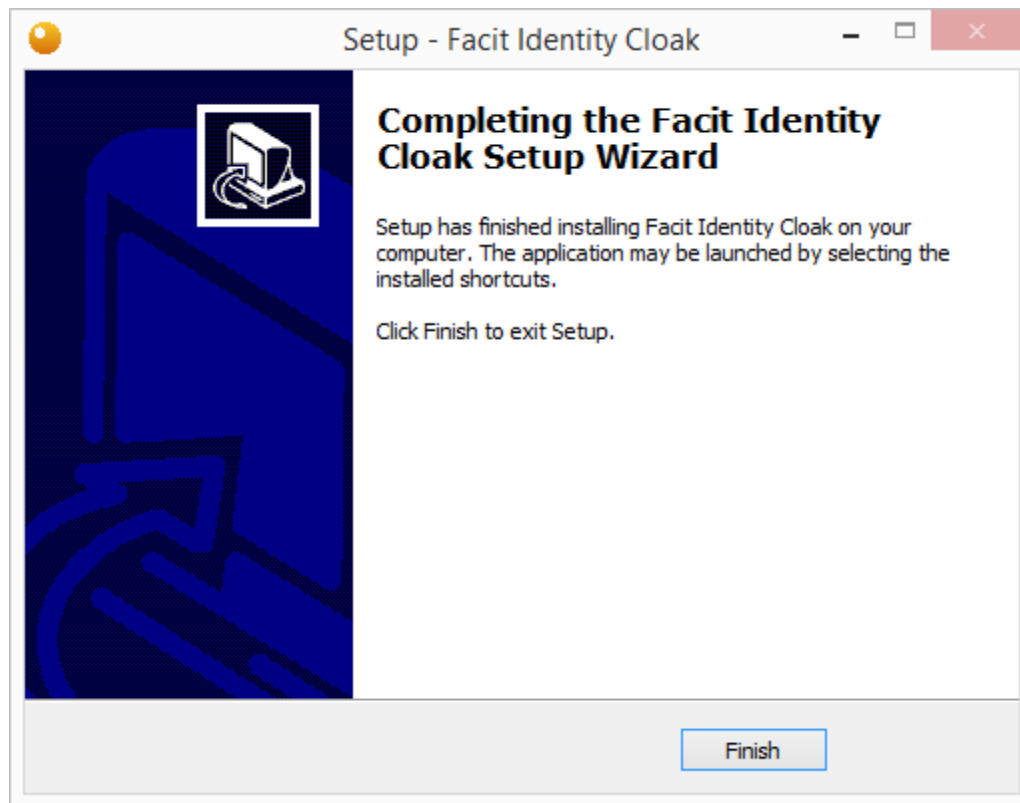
Setup - Facit Identity Cloak

Completing the Facit Identity Cloak Setup Wizard

Setup has finished installing Facit Identity Cloak on your computer. The application may be launched by selecting the installed shortcuts.

Click Finish to exit Setup.

Finish